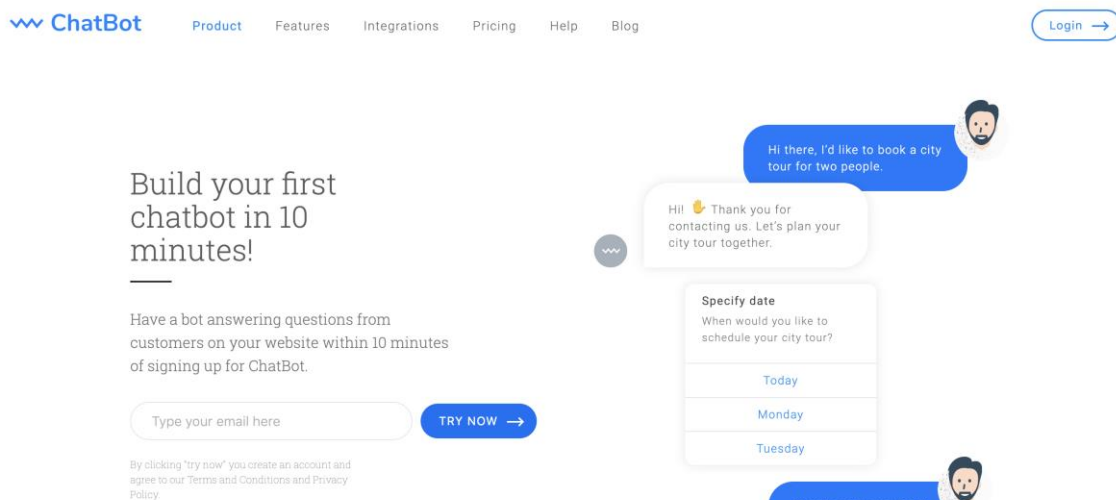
ChatBot

Product Features Integrations Pricing Help Blog

Login →

Build your first chatbot in 10 minutes!

Have a bot answering questions from customers on your website within 10 minutes of signing up for ChatBot.

Type your email here

TRY NOW →

By clicking "try now" you create an account and agree to our Terms and Conditions and Privacy Policy

Hi there, I'd like to book a city tour for two people.

Hi! ✋ Thank you for contacting us. Let's plan your city tour together.

Specify date

When would you like to schedule your city tour?

Today

Monday

Tuesday